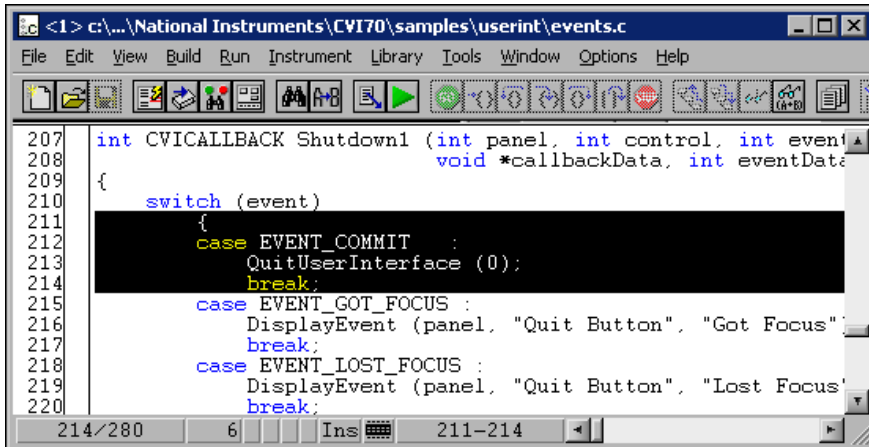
<1> c:\...\National Instruments\CVI70\samples\userint\events.c

File Edit View Build Run Instrument Library Tools Window Options Help

207 int CVICALLBACK Shutdown1 (int panel, int control, int event
208 void *callbackData, int eventData
209 {
210 switch (event)
211 {
212 case EVENT_COMMIT :
213 QuitUserInterface (0);
214 break;
215 case EVENT_GOT_FOCUS :
216 DisplayEvent (panel, "Quit Button", "Got Focus"
217 break;
218 case EVENT_LOST_FOCUS :
219 DisplayEvent (panel, "Quit Button", "Lost Focus"
220 break;

214/280 6 Ins 211-214